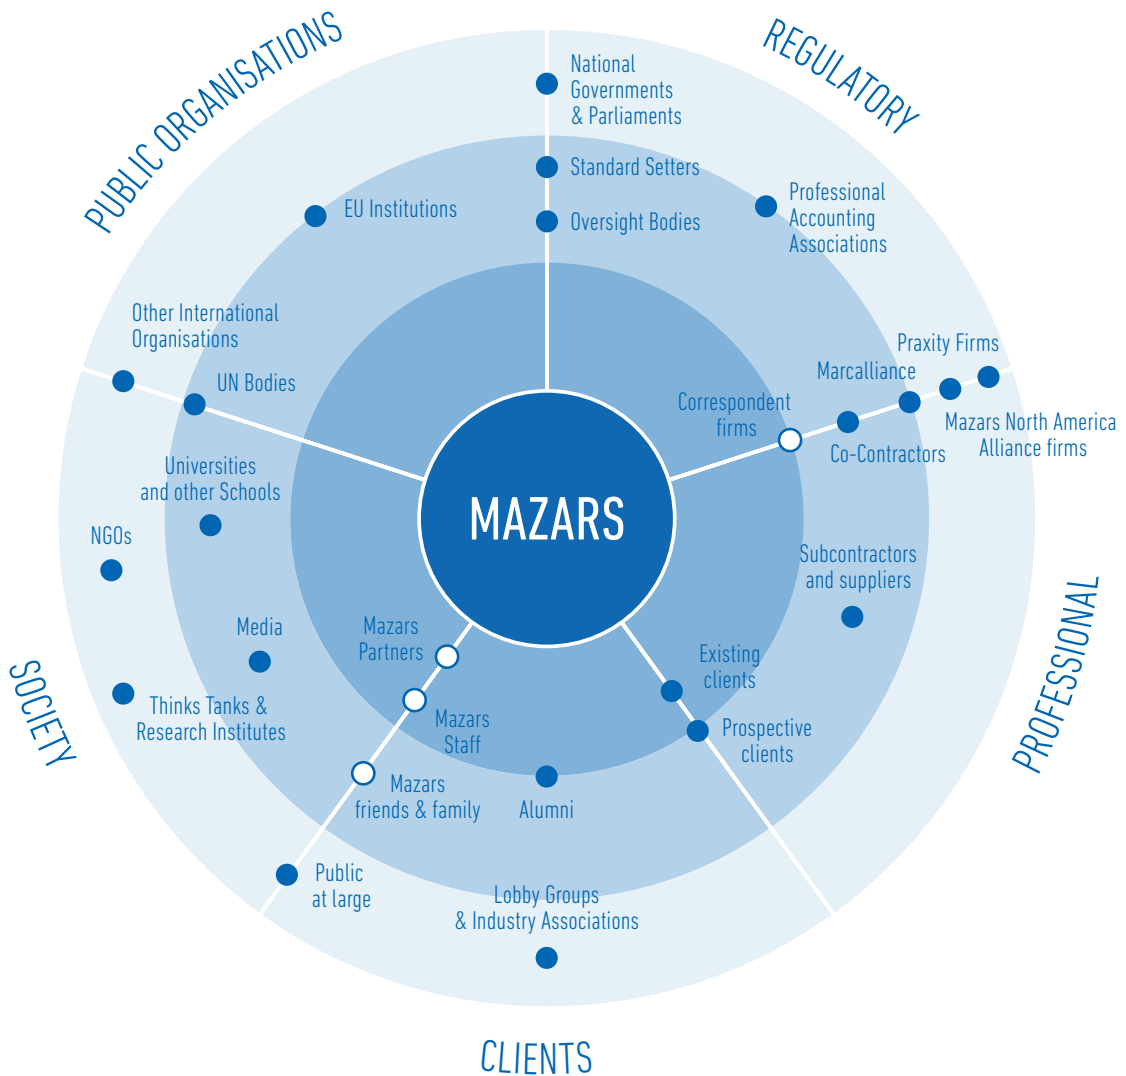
PUBLIC ORGANISATIONS

REGULATORY

National Governments & Parliaments

Standard Setters

Oversight Bodies

EU Institutions

Professional Accounting Associations

Other International Organisations

UN Bodies

Praxity Firms

Marcalliance

Correspondent firms

Mazars North America Alliance firms

Co-Contractors

Universities and other Schools

NGOs

MAZARS

Subcontractors and suppliers

PROFESSIONAL

Media

Mazars Partners

Existing clients

SOCIETY

Thinks Tanks & Research Institutes

Mazars Staff

Prospective clients

Mazars friends & family

Alumni

Public at large

Lobby Groups & Industry Associations

CLIENTS